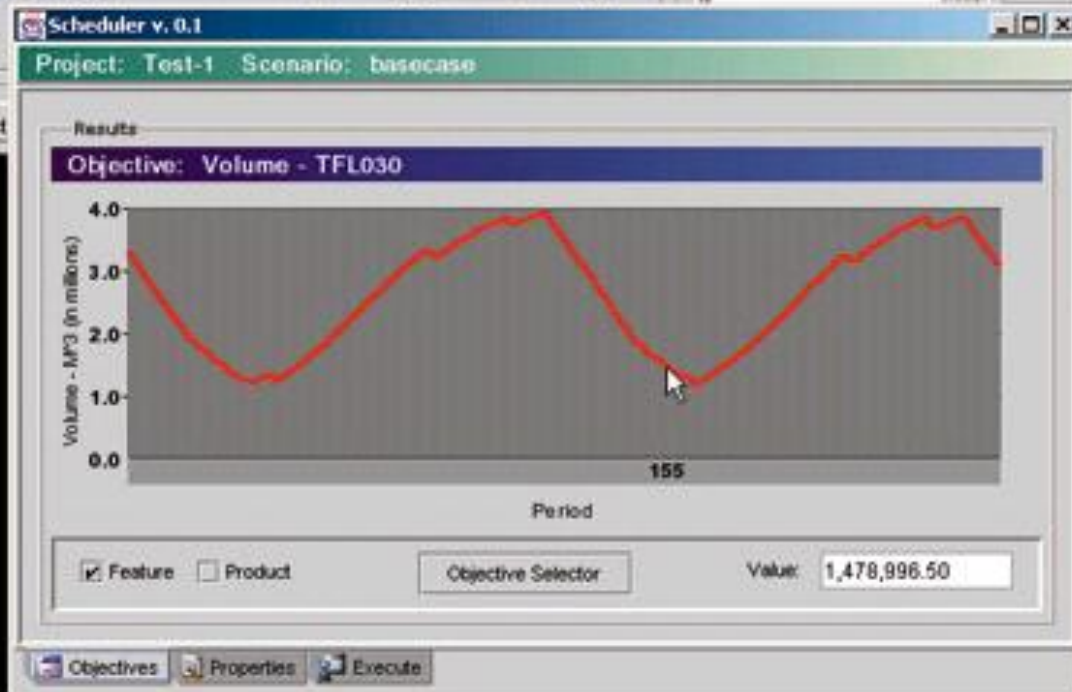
Scheduler v. 0.1

Project: Test-1 Scenario: basecase

Results

Objective: Volume - TFL030

4.0
3.0
2.0
1.0
0.0

Volume - M^3 (in millions)

155

Period

Feature Product

Objective Selector

Value: 1,478,996.50

Objectives Properties Execute